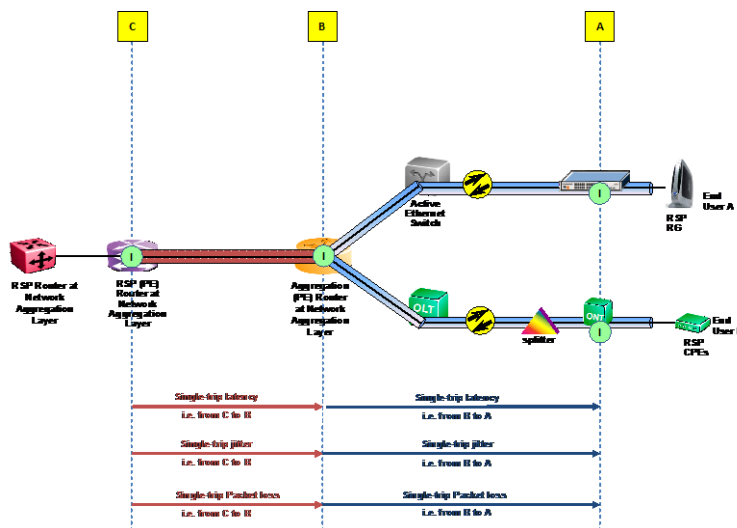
C

B

A

Active Ethernet Switch

End User A

RSP RG

I

I

I

RSP Router at Network Aggregation Layer

RSP (PE) Router at Network Aggregation Layer

Aggregation (PE) Router at Network Aggregation Layer

OLT

splitter

ONT

I

End User

RSP CPEs

Single-trip latency
i.e. from C to B

Single-trip latency
i.e. from B to A

Single-trip jitter
i.e. from C to B

Single-trip jitter
i.e. from B to A

Single-trip Packet loss
i.e. from C to B

Single-trip Packet loss
i.e. from B to A